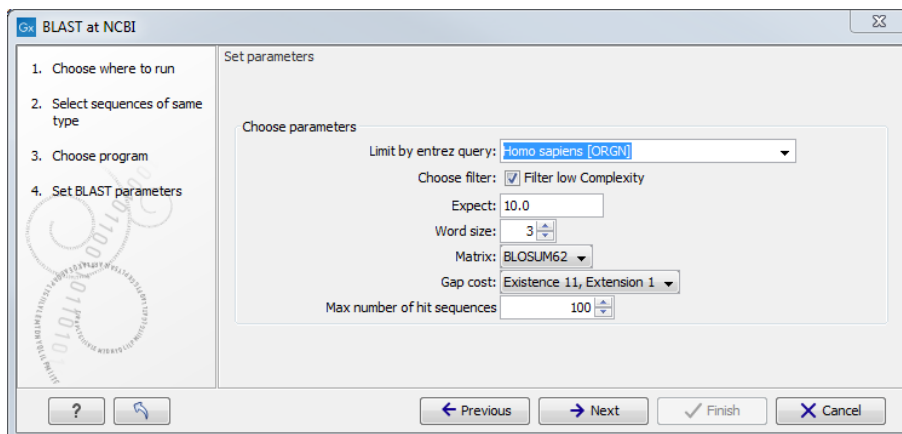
Gx BLAST at NCBI

1. Choose where to run
2. Select sequences of same type
3. Choose program
4. Set BLAST parameters

Set parameters

Choose parameters

Limit by entrez query: Homo sapiens [ORGN]
Choose filter: Filter low Complexity
Expect: 10.0
Word size: 3
Matrix: BLOSUM62
Gap cost: Existence 11, Extension 1
Max number of hit sequences 100

?
Previous
Next
Finish
Cancel